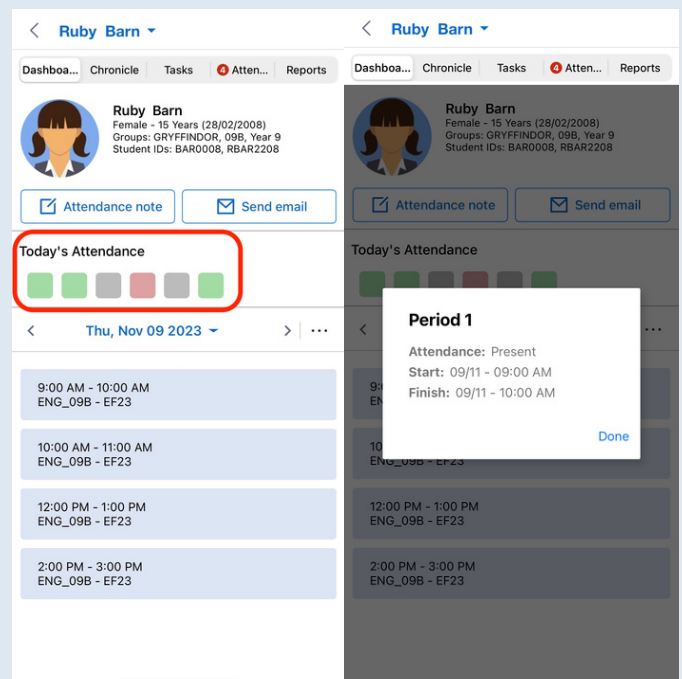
Ruby Barn

Dashboa... | Chronicle | Tasks | 4 Atten... | Reports

Ruby Barn
Female - 15 Years (28/02/2008)
Groups: GRYFFINDOR, 09B, Year 9
Student IDs: BAR0008, RBAR2208

Attendance note | Send email

Today's Attendance

Thu, Nov 09 2023

9:00 AM - 10:00 AM
ENG_09B - EF23

10:00 AM - 11:00 AM
ENG_09B - EF23

12:00 PM - 1:00 PM
ENG_09B - EF23

2:00 PM - 3:00 PM
ENG_09B - EF23

Ruby Barn

Dashboa... | Chronicle | Tasks | 4 Atten... | Reports

Ruby Barn
Female - 15 Years (28/02/2008)
Groups: GRYFFINDOR, 09B, Year 9
Student IDs: BAR0008, RBAR2208

Attendance note | Send email

Today's Attendance

Period 1

Attendance: Present
Start: 09/11 - 09:00 AM
Finish: 09/11 - 10:00 AM

Done

ENG_09B - EF23

12:00 PM - 1:00 PM
ENG_09B - EF23

2:00 PM - 3:00 PM
ENG_09B - EF23